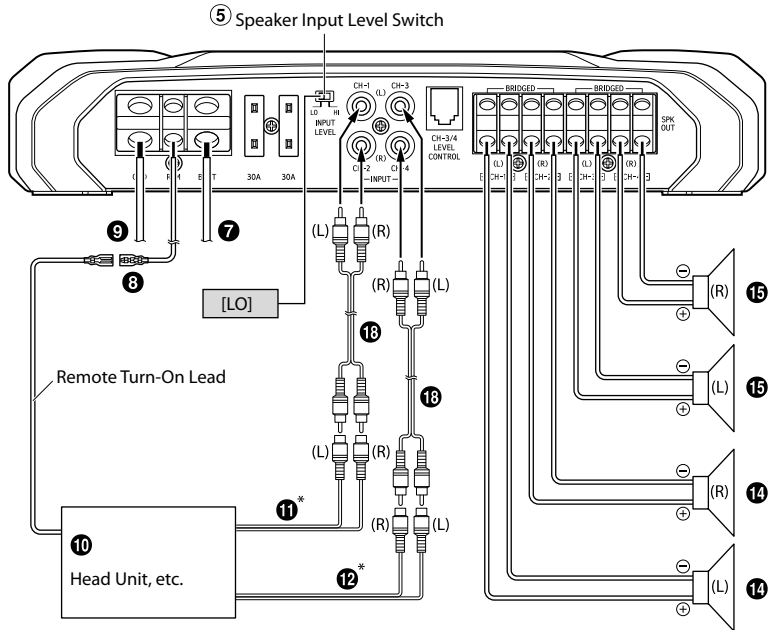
⑤ Speaker Input Level Switch

LO HI
INPUT LEVEL

CH-1 CH-3
(L)
(R)
CH-2 CH-4
—INPUT—

CH-3/4 LEVEL CONTROL

BRIDGED BRIDGED
SPK OUT
(L) (R) (L) (R)
CH-1 CH-2 CH-3 CH-4

(-) REM BATT
30A 30A

❾ ❼
❽

(L) (R)
(R) (L)

[LO]

⓲
⓲

Remote Turn-On Lead

(L) (R)
(R) (L)

⓫*
⓬*

❿
Head Unit, etc.

(R) ⓯
(L) ⓯
(R) ⓮
(L) ⓮